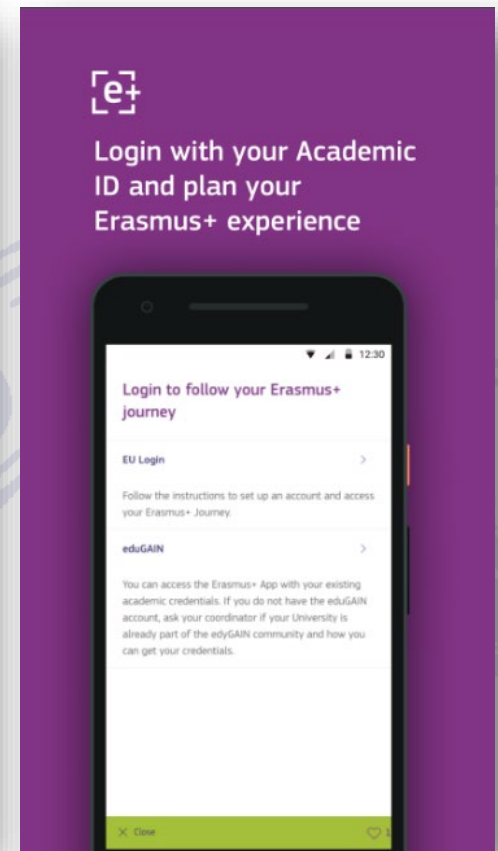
[e+

Login with your Academic ID and plan your Erasmus+ experience

12:30

Login to follow your Erasmus+ journey

EU Login

Follow the instructions to set up an account and access your Erasmus+ Journey.

eduGAIN

You can access the Erasmus+ App with your existing academic credentials. If you do not have the eduGAIN account, ask your coordinator if your University is already part of the edyGAIN community and how you can get your credentials.

✕ Close